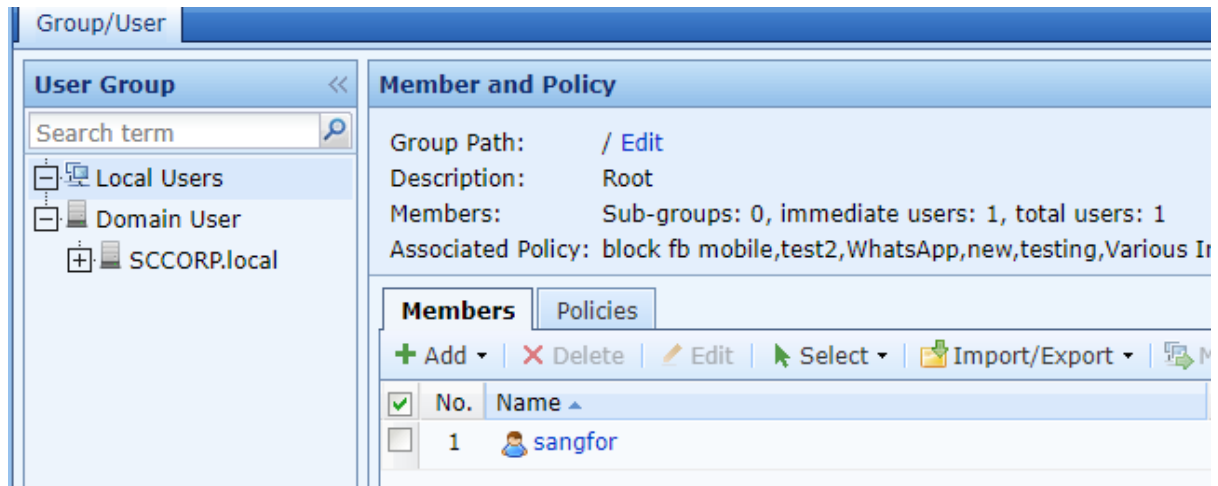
Group/User

User Group

Search term

Local Users
Domain User
SCCORP.local

Member and Policy

Group Path: / Edit
Description: Root
Members: Sub-groups: 0, immediate users: 1, total users: 1
Associated Policy: block fb mobile,test2,WhatsApp,new,testing,Various I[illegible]

Members Policies

Add Delete Edit Select Import/Export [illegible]

| | No. | Name |
|---|---|---|
| | 1 | sangfor |